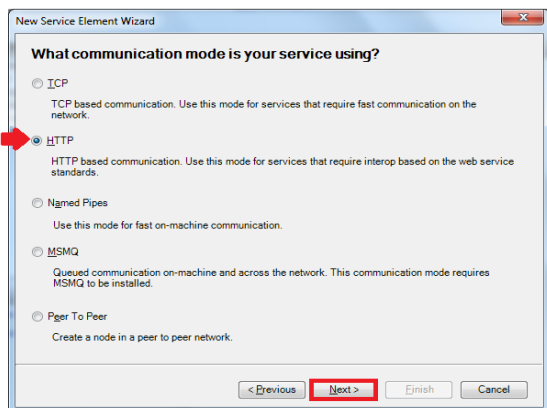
New Service Element Wizard

What communication mode is your service using?

TCP

TCP based communication. Use this mode for services that require fast communication on the network.

HTTP

HTTP based communication. Use this mode for services that require interop based on the web service standards.

Named Pipes

Use this mode for fast on-machine communication.

MSMQ

Queued communication on-machine and across the network. This communication mode requires MSMQ to be installed.

Peer To Peer

Create a node in a peer to peer network.

< Previous | Next > | Finish | Cancel